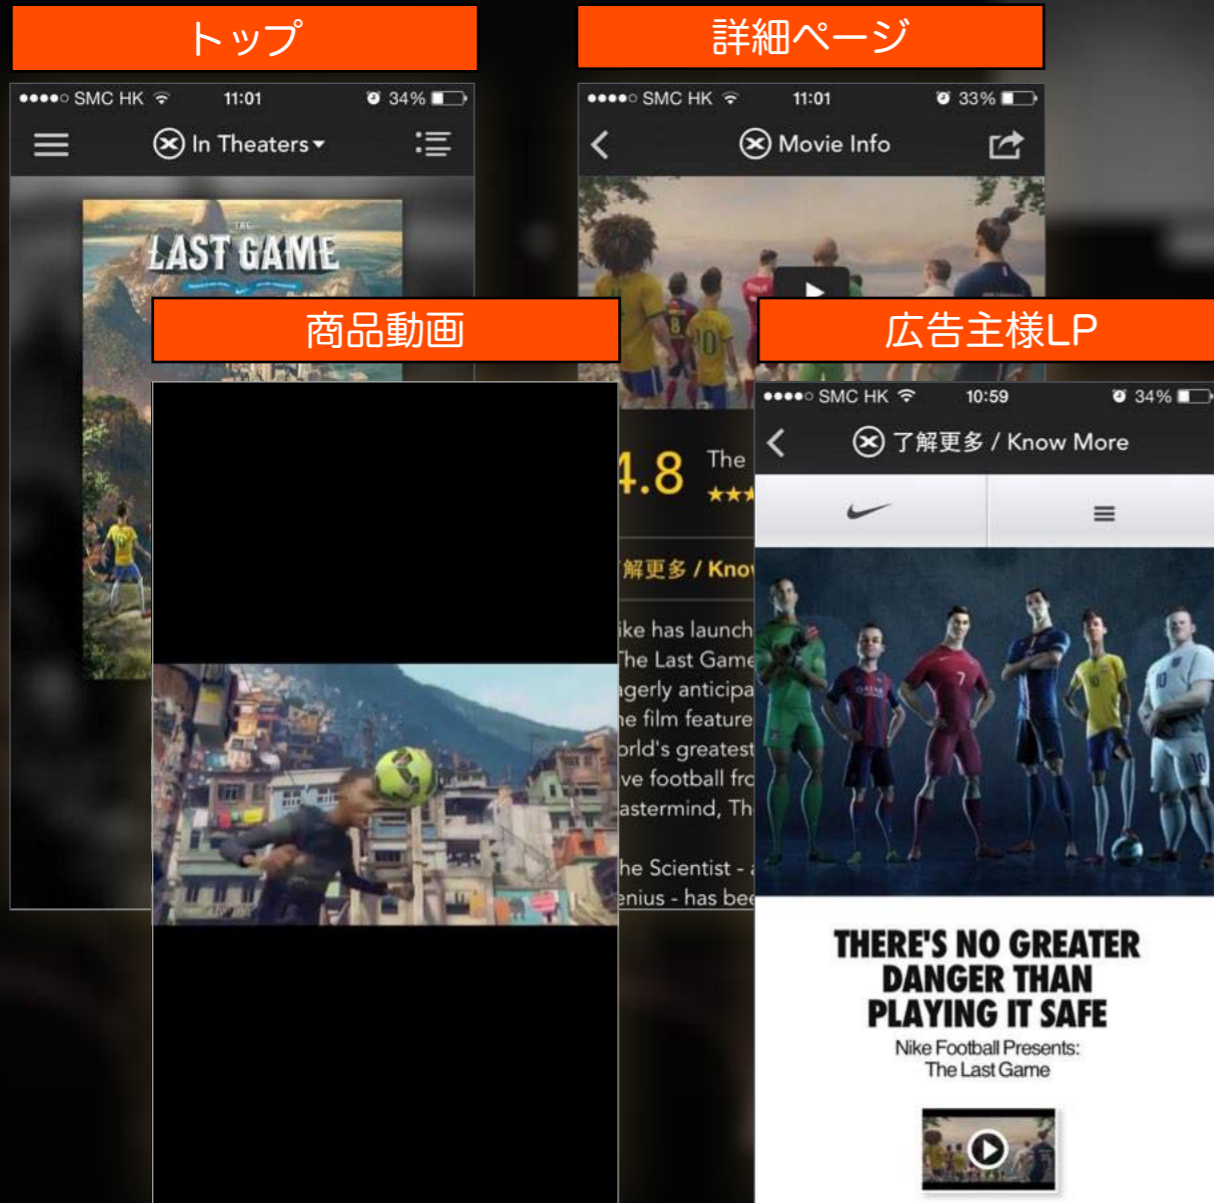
トップ

●●●●○ SMC HK 11:01 34%

In Theaters

THE LAST GAME

詳細ページ

●●●●○ SMC HK 11:01 33%

Movie Info

4.8 The

解更多 / Kno

ike has launch
he Last Game
gerly anticipa
e film feature
orld's greatest
ve football fro
astermind, Th

he Scientist -
enius - has bee

商品動画

広告主様LP

●●●●○ SMC HK 10:59 34%

了解更多 / Know More

THERE'S NO GREATER DANGER THAN PLAYING IT SAFE

Nike Football Presents: The Last Game